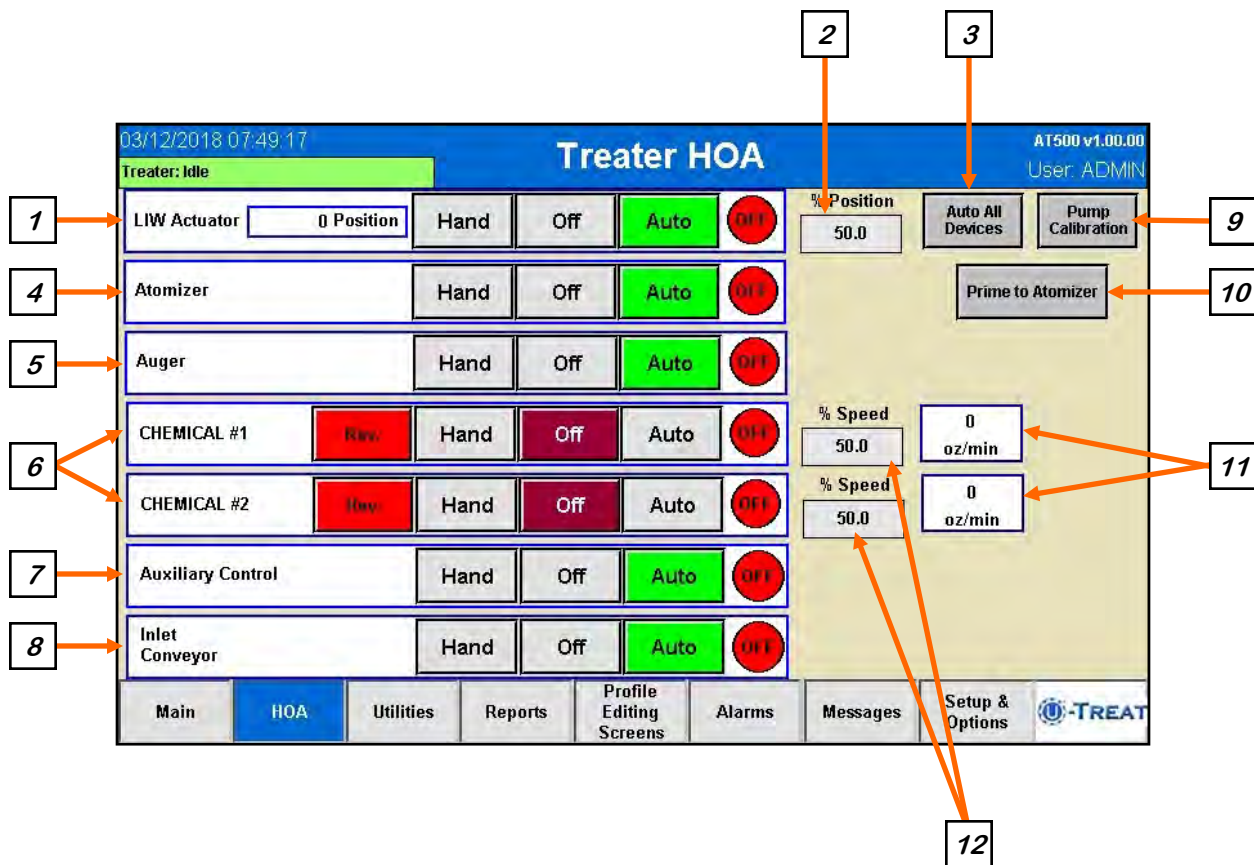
2

3

03/12/2018 07:49:17

Treater: Idle

Treater HOA

AT500 v1.00.00

User: ADMIN

1

LIW Actuator

0 Position

Hand

Off

Auto

OFF

% Position

50.0

Auto All Devices

Pump Calibration

9

4

Atomizer

Hand

Off

Auto

OFF

Prime to Atomizer

10

5

Auger

Hand

Off

Auto

OFF

6

CHEMICAL #1

Rev

Hand

Off

Auto

OFF

% Speed

50.0

0

oz/min

11

CHEMICAL #2

Rev

Hand

Off

Auto

OFF

% Speed

50.0

0

oz/min

7

Auxiliary Control

Hand

Off

Auto

OFF

8

Inlet Conveyor

Hand

Off

Auto

OFF

Main

HOA

Utilities

Reports

Profile Editing Screens

Alarms

Messages

Setup & Options

U-TREAT

12